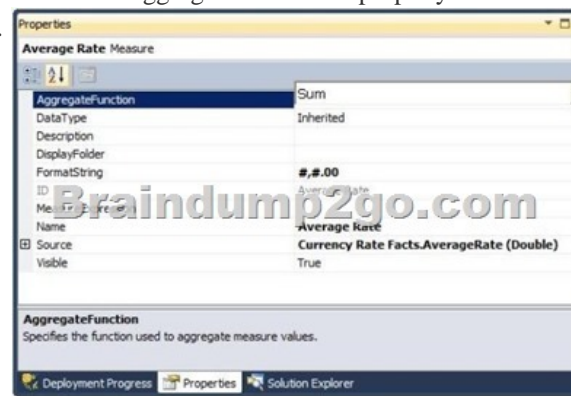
Properties

Average Rate Measure

| | |
|---|---|
| AggregateFunction | Sum |
| DataType | Inherited |
| Description | |
| DisplayFolder | |
| FormatString | #,#.00 |
| ID | Average Rate |
| Me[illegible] | |
| Name | Average Rate |
| ⊞ Source | Currency Rate Facts.AverageRate (Double) |
| Visible | True |

Braindump2go.com

AggregateFunction
Specifies the function used to aggregate measure values.

Deployment Progress | Properties | Solution Explorer